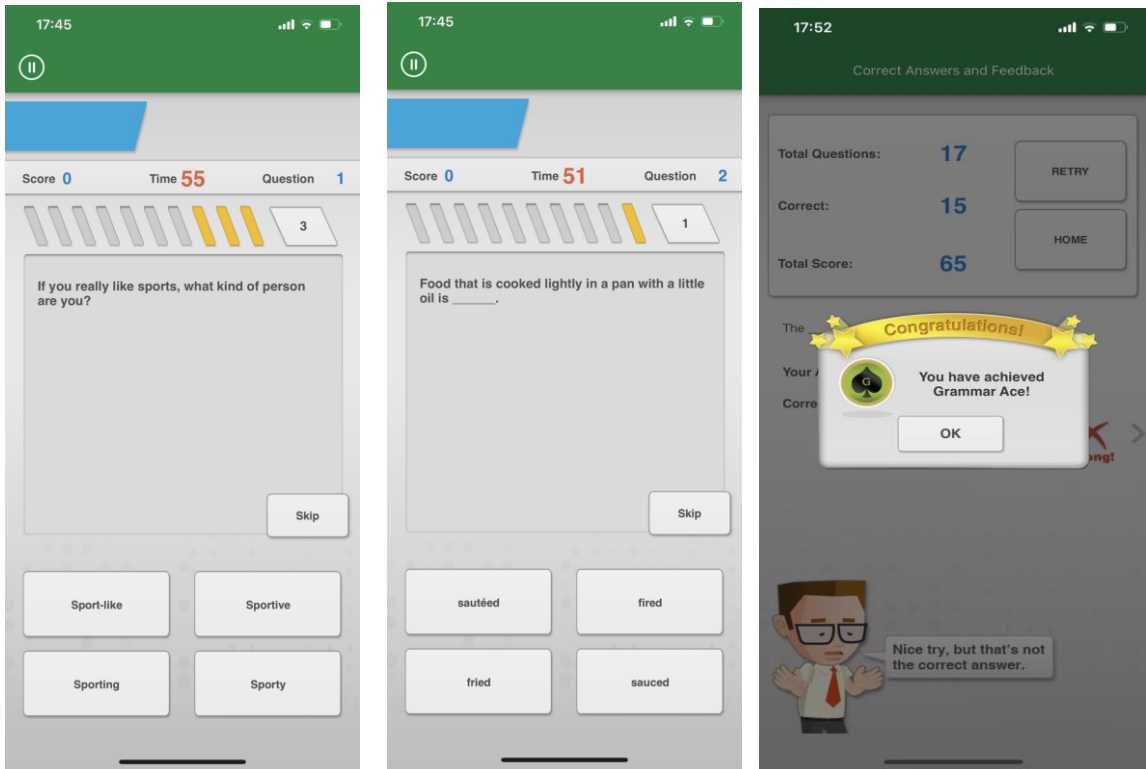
17:45

Score 0 Time 55 Question 1

3

If you really like sports, what kind of person are you?

Skip

Sport-like

Sportive

Sporting

Sporty

17:45

Score 0 Time 51 Question 2

1

Food that is cooked lightly in a pan with a little oil is ______.

Skip

sautéed

fired

fried

sauced

17:52

Correct Answers and Feedback

Total Questions: 17

Correct: 15

Total Score: 65

RETRY

HOME

The

Your

Corre

Congratulations!

G

You have achieved Grammar Ace!

OK

ong!

Nice try, but that's not the correct answer.